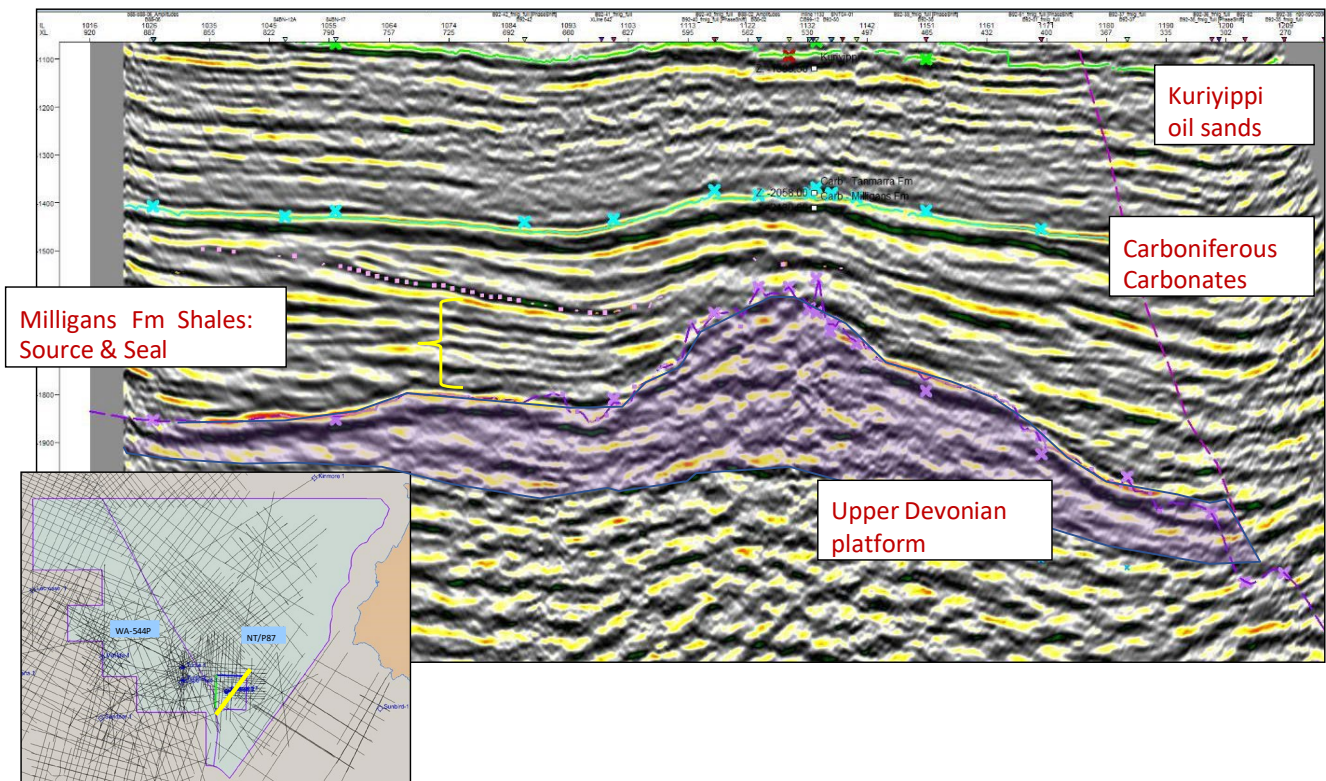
IL 1016 1026 1035 1045 1055 1064 1074 1084 1093 1103 1113 1122 1132 1142 1151 1161 1171 1180 1190 1200 1209
XL 920 887 855 822 790 757 725 692 660 627 595 562 530 497 465 432 400 367 335 302 270

1100
1200
1300
1400
1500
1800
1900

Kuriyippi

Carb - Tanmarra Fm
2058.00
Carb - Milligans Fm

Kuriyippi oil sands

Carboniferous Carbonates

Milligans Fm Shales: Source & Seal

Upper Devonian platform

Kinmore 1
WA-544P
NT/P87